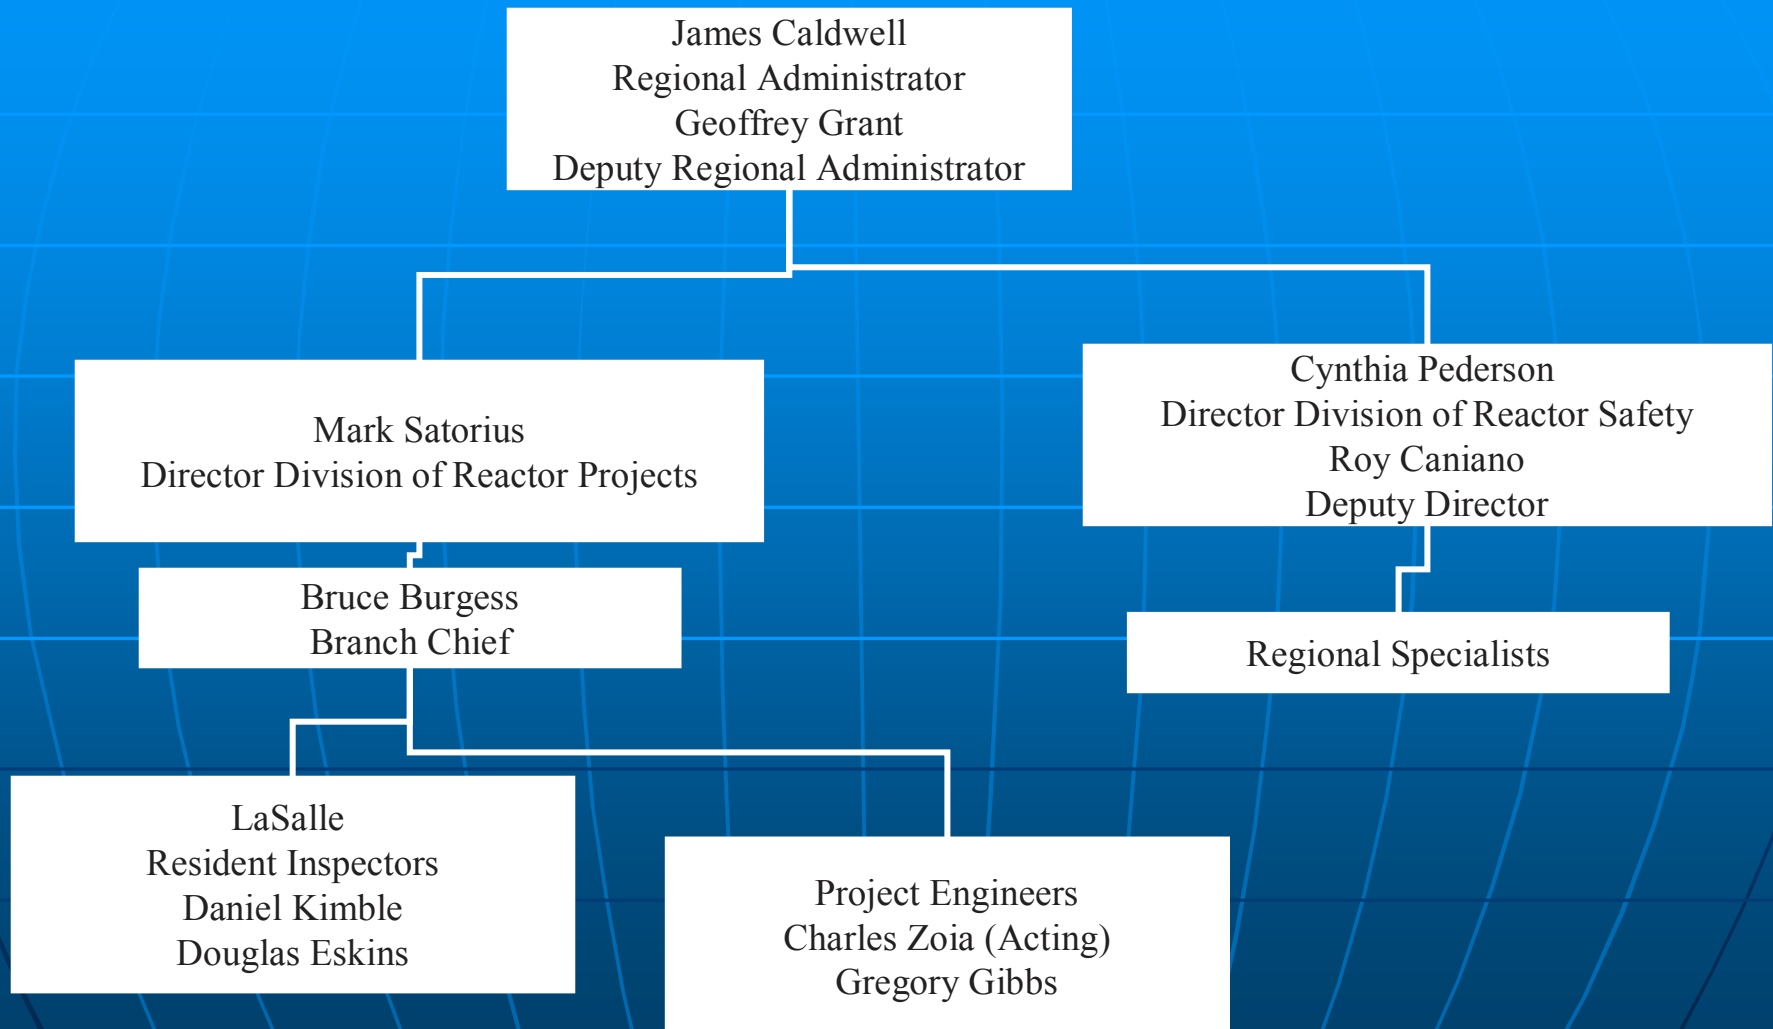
James Caldwell
Regional Administrator
Geoffrey Grant
Deputy Regional Administrator

Mark Satorius
Director Division of Reactor Projects

Cynthia Pederson
Director Division of Reactor Safety
Roy Caniano
Deputy Director

Bruce Burgess
Branch Chief

Regional Specialists

LaSalle
Resident Inspectors
Daniel Kimble
Douglas Eskins

Project Engineers
Charles Zoia (Acting)
Gregory Gibbs